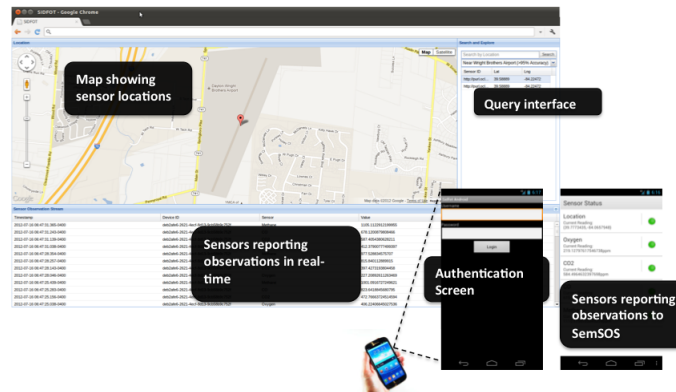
SIDFOY - Google Chrome

SIDFOY

Location

Map Satellite

Map showing sensor locations

Search and Explore

Search By Location Search

Near Wright Brothers Airport (<95% Accuracy)

| Sensor ID | Lat | Lng |
|---|---|---|
| http://purl.oc | 39.59889 | -84.22472 |
| http://purl.oc | 39.59889 | -84.22472 |

Query interface

Sensor Observation Stream

| Timestamp | Device ID | Sensor | Value |
|---|---|---|---|
| 2012-07-16 06:47:51.385-0400 | | Methane | |
| 2012-07-16 06:47:51.249-0400 | | | |
| 2012-07-16 06:47:51.193-0400 | | | |
| 2012-07-16 06:47:51.109-0400 | | | |
| 2012-07-16 06:47:50.958-0400 | | | |
| 2012-07-16 06:47:50.004-0400 | | | |
| 2012-07-16 06:47:49.258-0400 | | | |
| 2012-07-16 06:47:48.617-0400 | | | |
| 2012-07-16 06:47:48.046-0400 | | | |
| 2012-07-16 06:47:47.565-0400 | | | |
| 2012-07-16 06:47:47.026-0400 | | | |
| 2012-07-16 06:47:26.608-0400 | | Oxygen | |

Sensors reporting observations in real-time

Username

Password

Login

Authentication Screen

Sensor Status

Location
Current Reading:

Oxygen
Current Reading:

CO2
Current Reading:

Sensors reporting observations to SemSOS